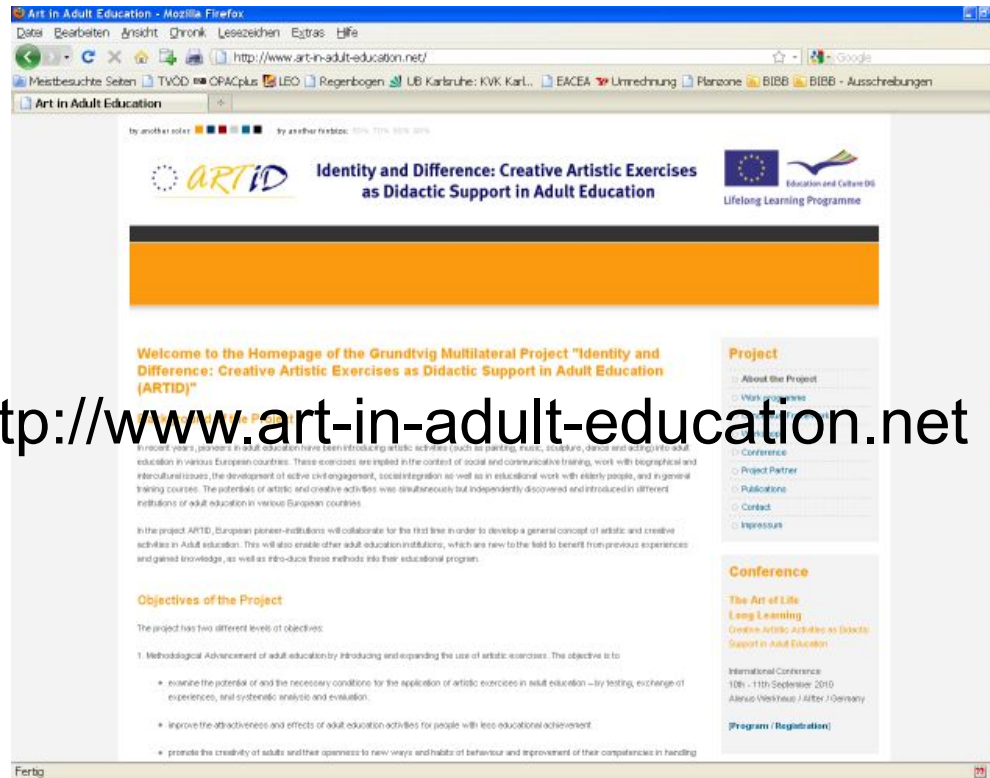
Art in Adult Education - Mozilla Firefox

Datei Bearbeiten Ansicht Chronik Lesezeichen Extras Hilfe

http://www.art-in-adult-education.net/

Google

Meistbesuchte Seiten TVÖD OPACplus LEO Regenbogen UB Karlsruhe: KVK Karl... EACEA Umrechnung Planzone BIBB BIBB - Ausschreibungen

Art in Adult Education

by another color: by another fontsize: 50% 70% 90% 80%

ARTiD

Identity and Difference: Creative Artistic Exercises as Didactic Support in Adult Education

Education and Culture DG

Lifelong Learning Programme

Welcome to the Homepage of the Grundtvig Multilateral Project "Identity and Difference: Creative Artistic Exercises as Didactic Support in Adult Education (ARTID)"

tp://www.art-in-adult-education.net

In recent years, pioneers in adult education have been introducing artistic activities (such as painting, music, sculpture, dance and acting) into adult education in various European countries. These exercises are implied in the context of social and communicative training, work with biographical and intercultural issues, the development of active civil engagement, social integration as well as in educational work with elderly people, and in general training courses. The potentials of artistic and creative activities was simultaneously but independently discovered and introduced in different institutions of adult education in various European countries.

In the project ARTID, European pioneer-institutions will collaborate for the first time in order to develop a general concept of artistic and creative activities in Adult education. This will also enable other adult education institutions, which are new to the field to benefit from previous experiences and gained knowledge, as well as intro-duce these methods into their educational program.

Objectives of the Project

The project has two different levels of objectives:

1. Methodological Advancement of adult education by introducing and expanding the use of artistic exercises. The objective is to

• examine the potential of and the necessary conditions for the application of artistic exercises in adult education – by testing, exchange of experiences, and systematic analysis and evaluation.

• improve the attractiveness and effects of adult education activities for people with less educational achievement.

• promote the creativity of adults and their openness to new ways and habits of behaviour and improvement of their competencies in handling

Project

About the Project

Work programmes

Conference

Project Partner

Publications

Contact

Impressum

Conference

The Art of Life Long Learning

Creative Artistic Activities as Didactic Support in Adult Education

International Conference
10th - 11th September 2010
Alanus Werkhaus / Alfter / Germany

[Program / Registration]

Fertig